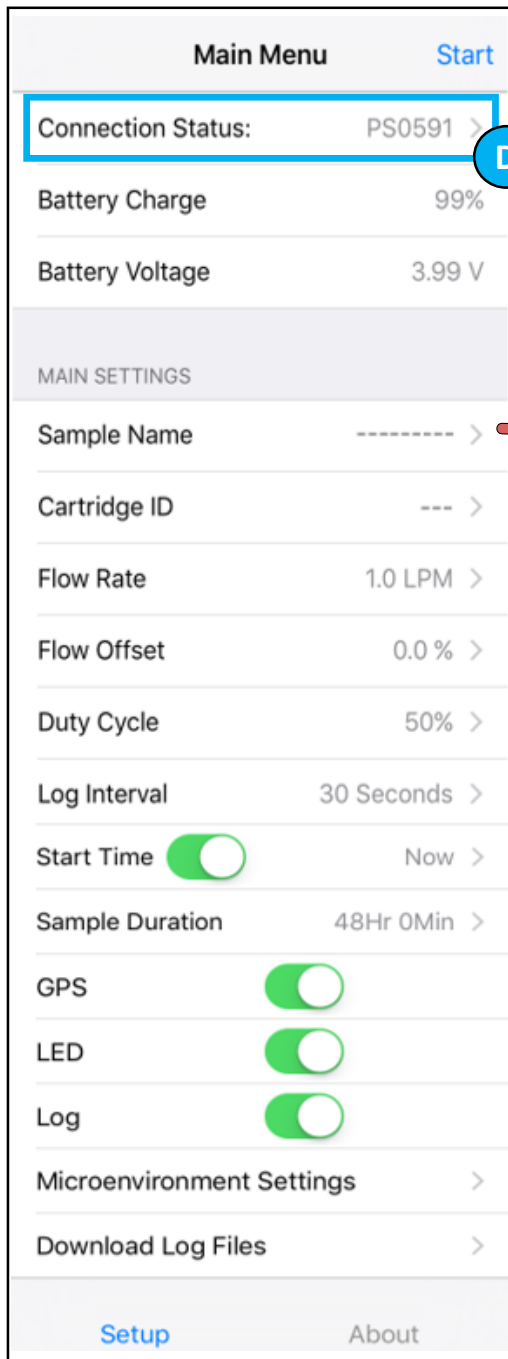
Main Menu Start

Connection Status: PS0591 >

D

Battery Charge 99%

Battery Voltage 3.99 V

MAIN SETTINGS

Sample Name --------- >

Cartridge ID --- >

Flow Rate 1.0 LPM >

Flow Offset 0.0 % >

Duty Cycle 50% >

Log Interval 30 Seconds >

Start Time Now >

Sample Duration 48Hr 0Min >

GPS

LED

Log

Microenvironment Settings >

Download Log Files >

Setup About